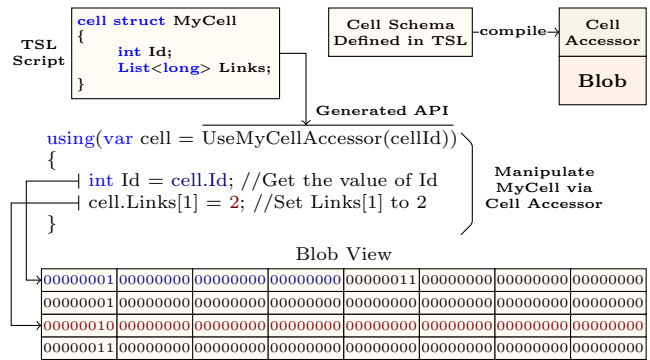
TSL Script

cell struct MyCell
{
int Id;
List<long> Links;
}

Cell Schema Defined in TSL

compile

Cell Accessor

Blob

Generated API

using(var cell = UseMyCellAccessor(cellId))
{
int Id = cell.Id; //Get the value of Id
cell.Links[1] = 2; //Set Links[1] to 2
}

Manipulate MyCell via Cell Accessor

Blob View

| 00000001 | 00000000 | 00000000 | 00000000 | 00000011 | 00000000 | 00000000 | 00000000 |
|---|---|---|---|---|---|---|---|
| 00000001 | 00000000 | 00000000 | 00000000 | 00000000 | 00000000 | 00000000 | 00000000 |
| 00000010 | 00000000 | 00000000 | 00000000 | 00000000 | 00000000 | 00000000 | 00000000 |
| 00000011 | 00000000 | 00000000 | 00000000 | 00000000 | 00000000 | 00000000 | 00000000 |